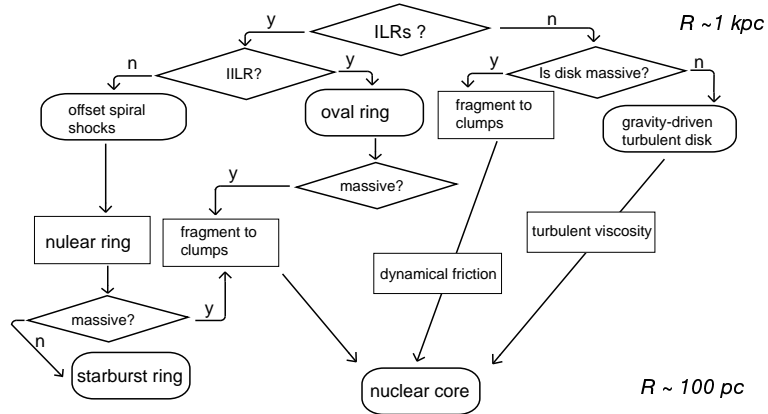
ILRs ?

y

n

$R \sim 1$ kpc

n

IILR?

y

y

Is disk massive?

n

offset spiral shocks

oval ring

fragment to clumps

gravity-driven turbulent disk

y

massive?

fragment to clumps

nulear ring

turbulent viscosity

dynamical friction

massive?

y

n

starburst ring

nuclear core

$R \sim 100$ pc